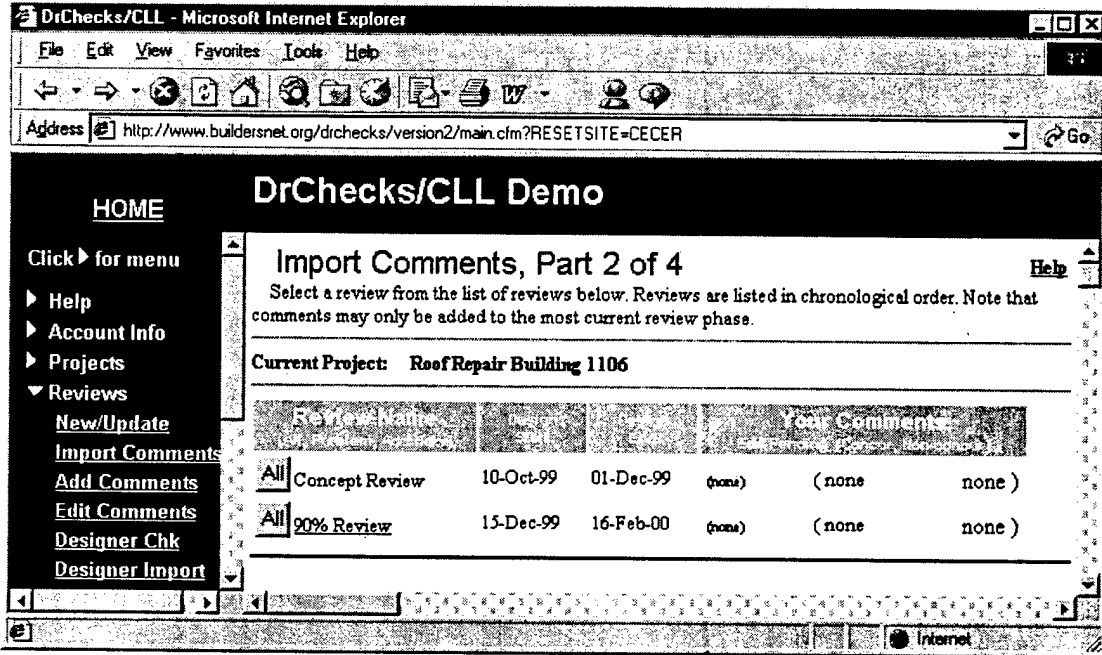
DrChecks/CLL - Microsoft Internet Explorer

File Edit View Favorites Tools Help

Address http://www.buildersnet.org/drchecks/version2/main.cfm?RESETSITE=CECER Go

HOME

DrChecks/CLL Demo

Click ▶ for menu

▶ Help
▶ Account Info
▶ Projects
▼ Reviews
New/Update
Import Comments
Add Comments
Edit Comments
Designer Chk
Designer Import

Import Comments, Part 2 of 4

Help

Select a review from the list of reviews below. Reviews are listed in chronological order. Note that comments may only be added to the most current review phase.

Current Project: Roof Repair Building 1106

| Review Name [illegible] | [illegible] | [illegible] | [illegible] | Your Comments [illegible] | |
|---|---|---|---|---|---|
| All Concept Review | 10-Oct-99 | 01-Dec-99 | (none) | ( none | none ) |
| All 90% Review | 15-Dec-99 | 16-Feb-00 | (none) | ( none | none ) |

Internet